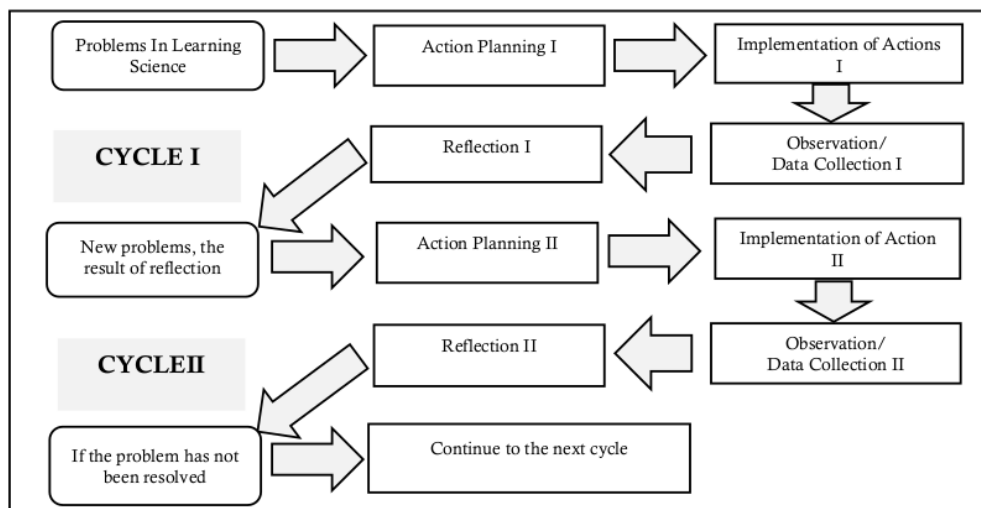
Problems In Learning Science

Action Planning I

Implementation of Actions I

CYCLE I

Reflection I

Observation/ Data Collection I

New problems, the result of reflection

Action Planning II

Implementation of Action II

CYCLEII

Reflection II

Observation/ Data Collection II

If the problem has not been resolved

Continue to the next cycle